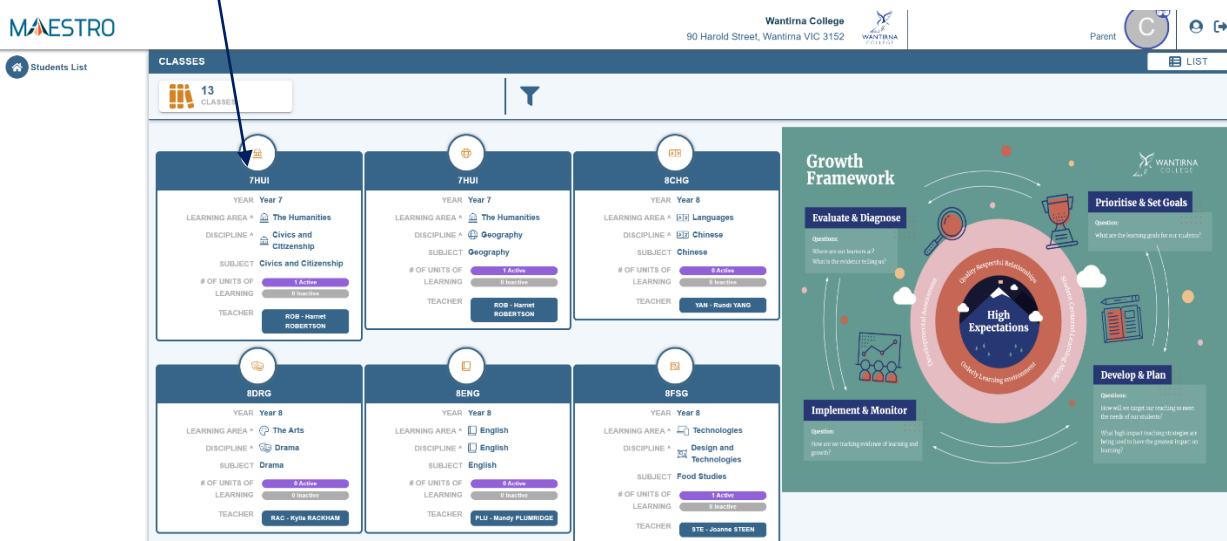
MAESTRO

Wantirna College
90 Harold Street, Wantirna VIC 3152

WANTIRNA COLLEGE

Parent

C

Students List

CLASSES

LIST

13
CLASSES

7HUI
YEAR Year 7
LEARNING AREA ^ The Humanities
DISCIPLINE ^ Civics and Citizenship
SUBJECT Civics and Citizenship
# OF UNITS OF LEARNING 1 Active 0 Inactive
TEACHER ROB - Harriet ROBERTSON

7HUI
YEAR Year 7
LEARNING AREA ^ The Humanities
DISCIPLINE ^ Geography
SUBJECT Geography
# OF UNITS OF LEARNING 1 Active 0 Inactive
TEACHER ROB - Harriet ROBERTSON

8CHG
YEAR Year 8
LEARNING AREA ^ Languages
DISCIPLINE ^ Chinese
SUBJECT Chinese
# OF UNITS OF LEARNING 0 Active 0 Inactive
TEACHER YAN - Rundi YANG

8DRG
YEAR Year 8
LEARNING AREA ^ The Arts
DISCIPLINE ^ Drama
SUBJECT Drama
# OF UNITS OF LEARNING 0 Active 0 Inactive
TEACHER RAC - Kylia RACKHAM

8ENG
YEAR Year 8
LEARNING AREA ^ English
DISCIPLINE ^ English
SUBJECT English
# OF UNITS OF LEARNING 0 Active 0 Inactive
TEACHER PLU - Mandy PLUMRIDGE

8FSG
YEAR Year 8
LEARNING AREA ^ Technologies
DISCIPLINE ^ Design and Technologies
SUBJECT Food Studies
# OF UNITS OF LEARNING 1 Active 0 Inactive
TEACHER STE - Joanne STEEN

Growth Framework

WANTIRNA COLLEGE

Evaluate & Diagnose
Questions:
Where are our learners at?
What is the evidence telling us?

Prioritise & Set Goals
Question:
What are the learning goals for our students?

Quality Respectful Relationships
Student Centred Learning Model
Orderly Learning environment
Developmental Assessment

High Expectations

Develop & Plan
Questions:
How will we target our teaching to meet the needs of our students?
What high impact teaching strategies are being used to have the greatest impact on learning?

Implement & Monitor
Question:
How are we tracking evidence of learning and growth?